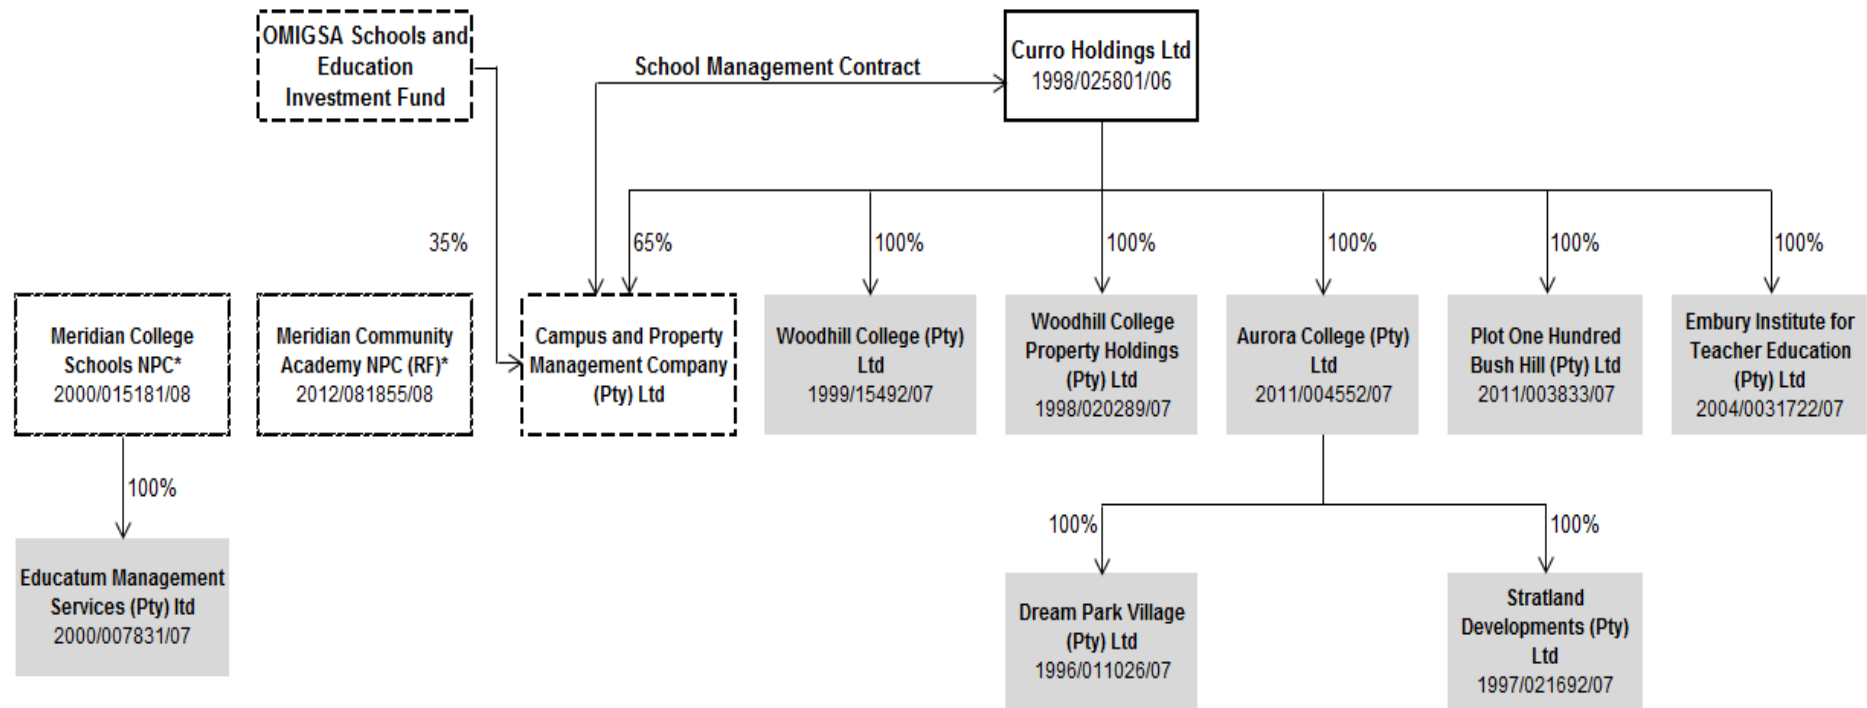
OMIGSA Schools and Education Investment Fund

School Management Contract

Curro Holdings Ltd
1998/025801/06

35%

65%

100%

100%

100%

100%

100%

Meridian College Schools NPC*
2000/015181/08

Meridian Community Academy NPC (RF)*
2012/081855/08

Campus and Property Management Company (Pty) Ltd

Woodhill College (Pty) Ltd
1999/15492/07

Woodhill College Property Holdings (Pty) Ltd
1998/020289/07

Aurora College (Pty) Ltd
2011/004552/07

Plot One Hundred Bush Hill (Pty) Ltd
2011/003833/07

Embury Institute for Teacher Education (Pty) Ltd
2004/0031722/07

100%

Educatum Management Services (Pty) ltd
2000/007831/07

100%

100%

Dream Park Village (Pty) Ltd
1996/011026/07

Stratland Developments (Pty) Ltd
1997/021692/07